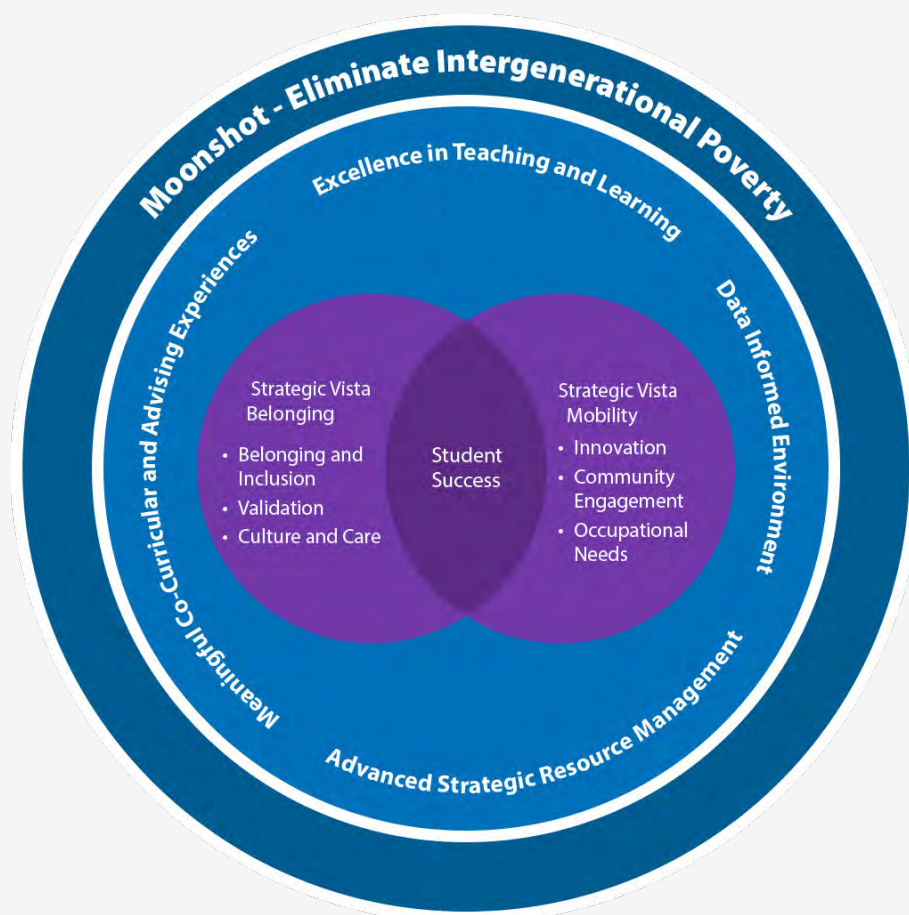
Moonshot - Eliminate Intergenerational Poverty

Excellence in Teaching and Learning

Data Informed Environment

Advanced Strategic Resource Management

Meaningful Co-Curricular and Advising Experiences

Strategic Vista Belonging

• Belonging and Inclusion
• Validation
• Culture and Care

Student Success

Strategic Vista Mobility

• Innovation
• Community Engagement
• Occupational Needs